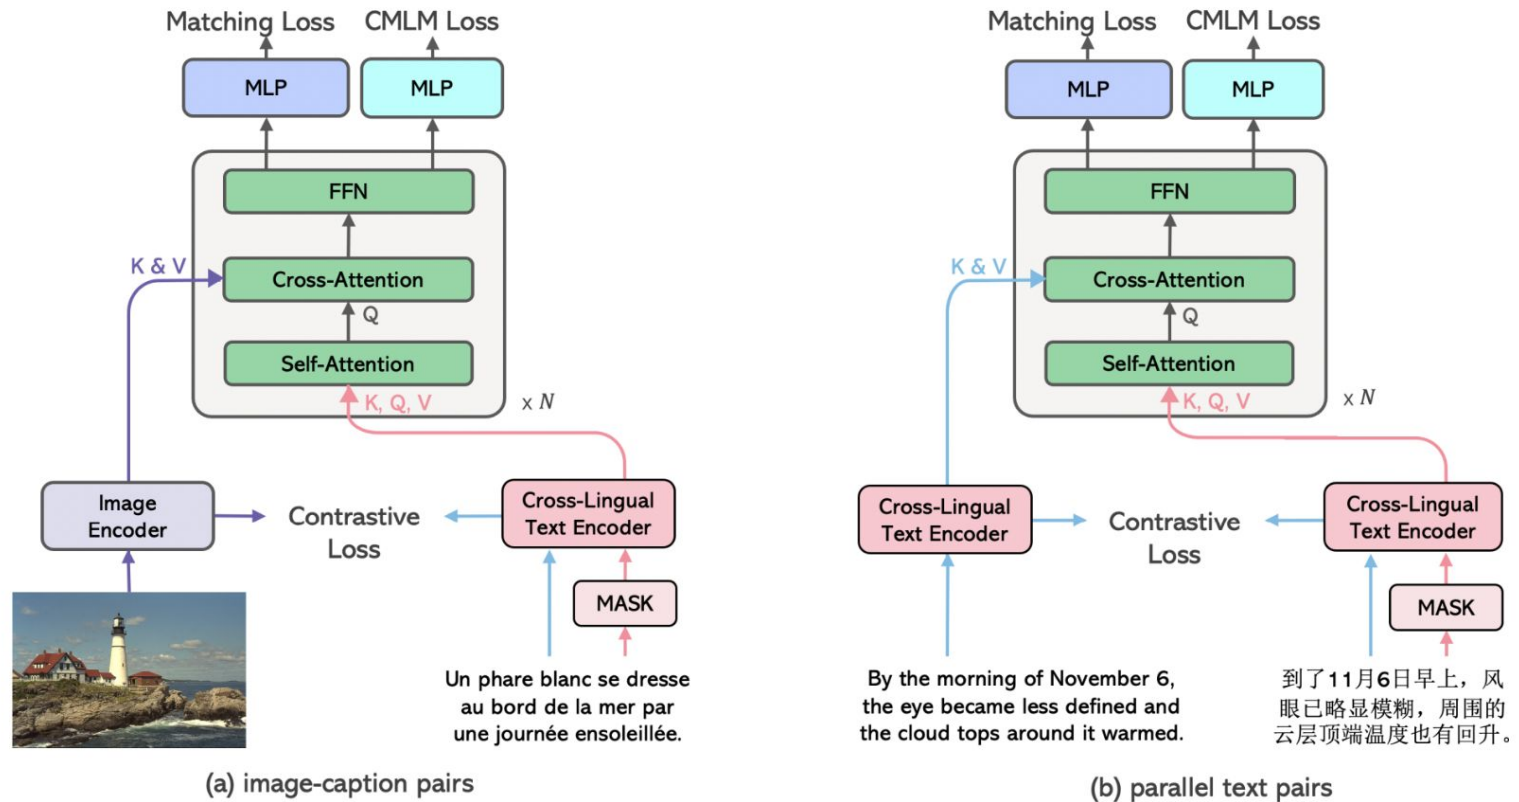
Matching Loss CMLM Loss

MLP MLP

FFN

K & V

Cross-Attention

Q

Self-Attention

K, Q, V

x $N$

Image Encoder

Contrastive Loss

Cross-Lingual Text Encoder

MASK

Un phare blanc se dresse au bord de la mer par une journée ensoleillée.

(a) image-caption pairs

Matching Loss CMLM Loss

MLP MLP

FFN

K & V

Cross-Attention

Q

Self-Attention

K, Q, V

x $N$

Cross-Lingual Text Encoder

Contrastive Loss

Cross-Lingual Text Encoder

MASK

By the morning of November 6, the eye became less defined and the cloud tops around it warmed.

到了11月6日早上，风眼已略显模糊，周围的云层顶端温度也有回升。

(b) parallel text pairs